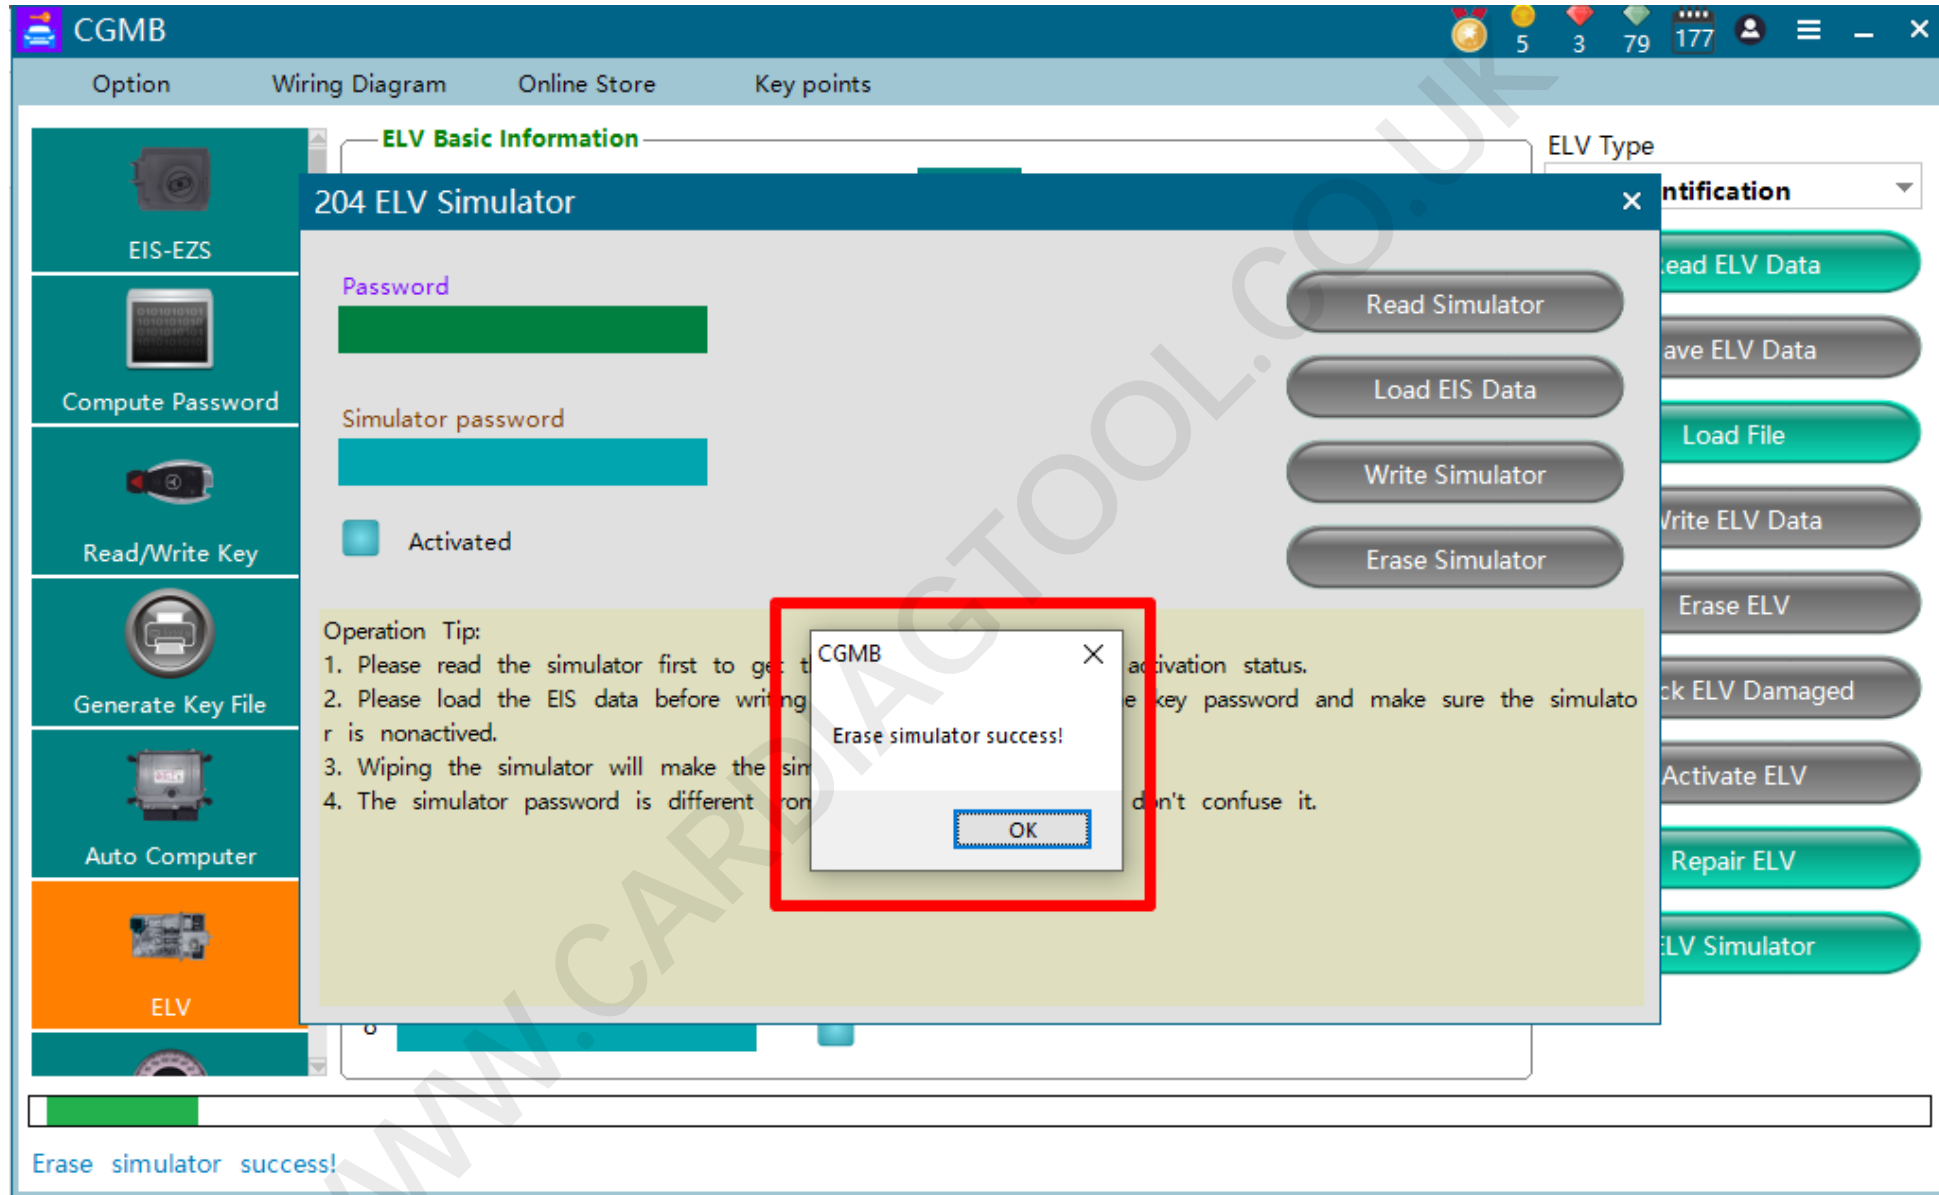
CGMB

5 3 79 177

Option Wiring Diagram Online Store Key points

EIS-EZS

Compute Password

Read/Write Key

Generate Key File

Auto Computer

ELV

ELV Basic Information

ELV Type

ntification

ead ELV Data

ave ELV Data

Load File

/rite ELV Data

Erase ELV

ck ELV Damaged

Activate ELV

Repair ELV

LV Simulator

204 ELV Simulator

Password

Simulator password

Activated

Read Simulator

Load EIS Data

Write Simulator

Erase Simulator

Operation Tip:
1. Please read the simulator first to ge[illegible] t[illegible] a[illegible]ivation status.
2. Please load the EIS data before wri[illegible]ng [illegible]e key password and make sure the simulator is nonactived.
3. Wiping the simulator will make the sim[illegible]
4. The simulator password is different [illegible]ron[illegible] d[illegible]n't confuse it.

CGMB

Erase simulator success!

OK

6

Erase simulator success!

WWW.CARDIAGTOOL.CO.UK